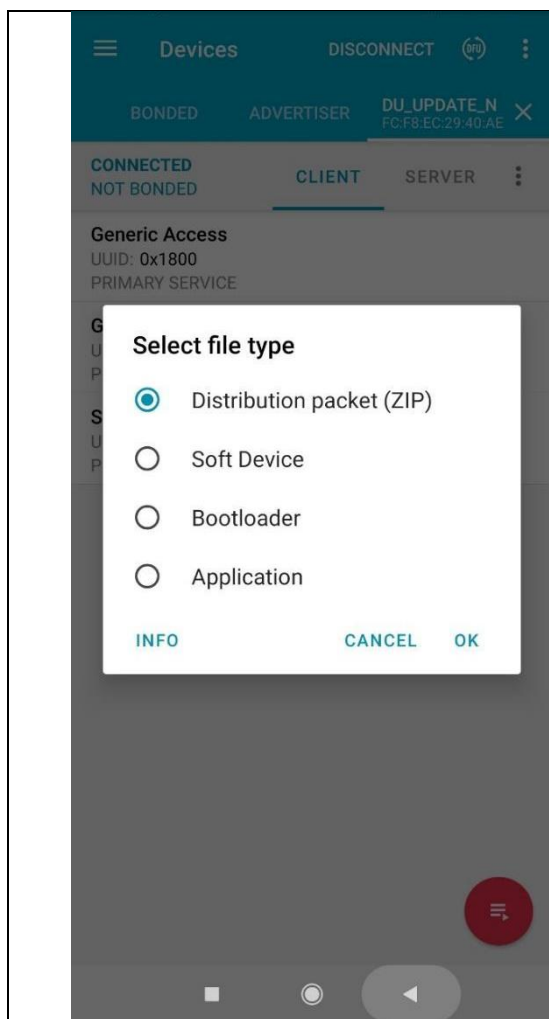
Devices DISCONNECT DFU

BONDED ADVERTISER DU_UPDATE_N FC:F8:EC:29:40:AE

CONNECTED
NOT BONDED

CLIENT SERVER

Generic Access
UUID: 0x1800
PRIMARY SERVICE

G
U
P

S
U
P

Select file type

Distribution packet (ZIP)

Soft Device

Bootloader

Application

INFO CANCEL OK